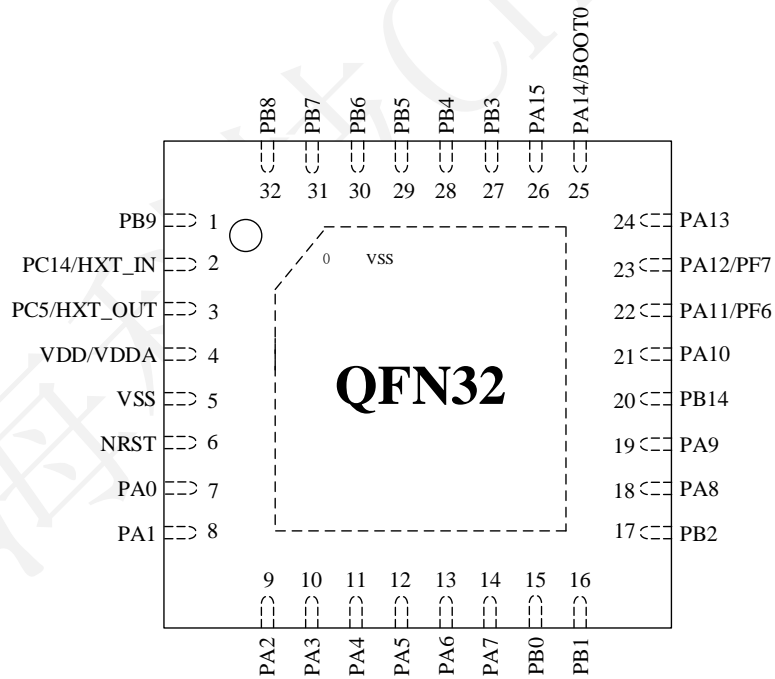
PB8 PB7 PB6 PB5 PB4 PB3 PA15 PA14/BOOT0

32 31 30 29 28 27 26 25

PB9 1
PC14/HXT_IN 2
PC5/HXT_OUT 3
VDD/VDDA 4
VSS 5
NRST 6
PA0 7
PA1 8

0 VSS

QFN32

24 PA13
23 PA12/PF7
22 PA11/PF6
21 PA10
20 PB14
19 PA9
18 PA8
17 PB2

9 10 11 12 13 14 15 16

PA2 PA3 PA4 PA5 PA6 PA7 PB0 PB1